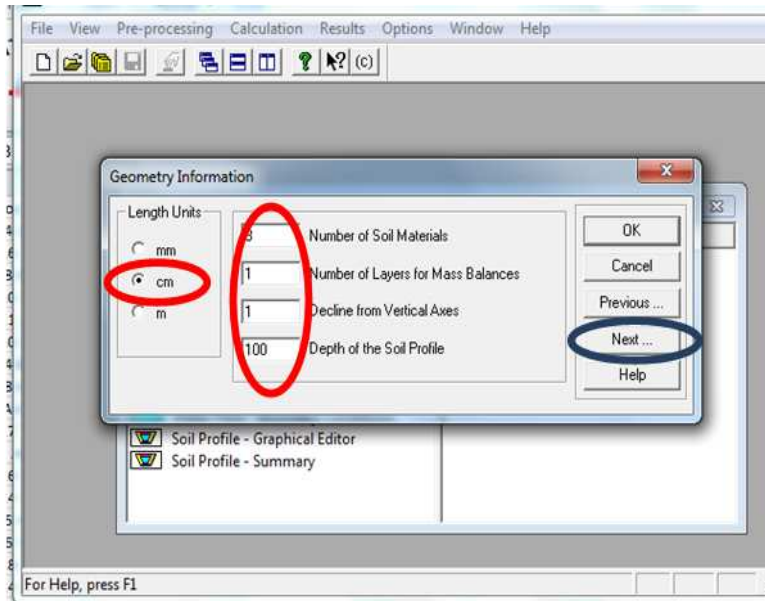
File View Pre-processing Calculation Results Options Window Help

Geometry Information

Length Units
mm
cm
m

3 Number of Soil Materials
1 Number of Layers for Mass Balances
1 Decline from Vertical Axes
100 Depth of the Soil Profile

OK
Cancel
Previous ...
Next ...
Help

Soil Profile - Graphical Editor
Soil Profile - Summary

For Help, press F1